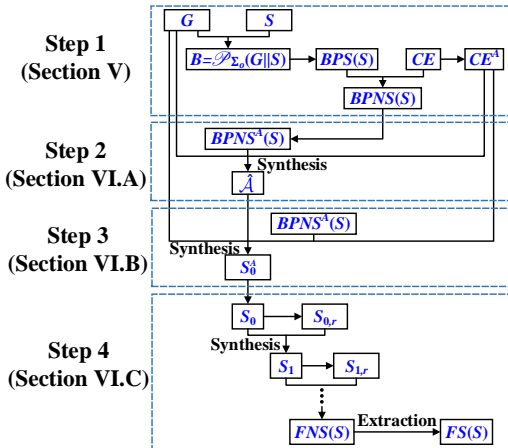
Step 1 (Section V)

$G$

$S$

$B = \mathscr{P}_{\Sigma_o}(G \| S)$

$BPS(S)$

$CE$

$CE^A$

$BPNS(S)$

Step 2 (Section VI.A)

$BPNS^A(S)$

Synthesis

$\hat{\mathcal{A}}$

Step 3 (Section VI.B)

$BPNS^A(S)$

Synthesis

$S_0^A$

Step 4 (Section VI.C)

$S_0$

$S_{0,r}$

Synthesis

$S_1$

$S_{1,r}$

$FNS(S)$

Extraction

$FS(S)$